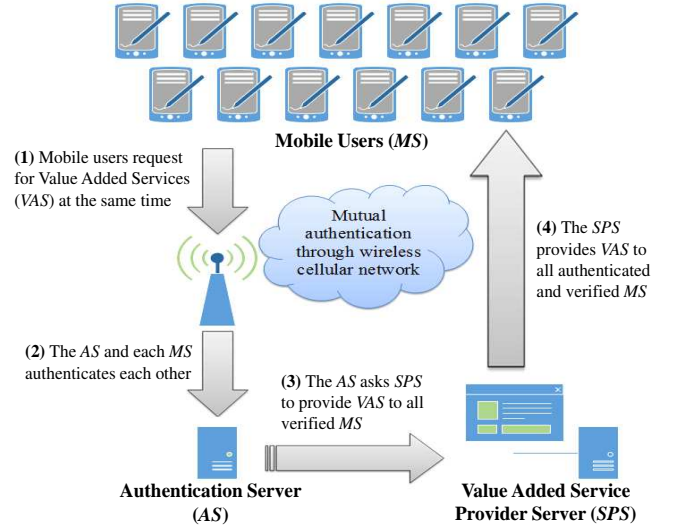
Mobile Users (MS)

(1) Mobile users request for Value Added Services (VAS) at the same time

Mutual authentication through wireless cellular network

(4) The SPS provides VAS to all authenticated and verified MS

(2) The AS and each MS authenticates each other

(3) The AS asks SPS to provide VAS to all verified MS

Authentication Server (AS)

Value Added Service Provider Server (SPS)